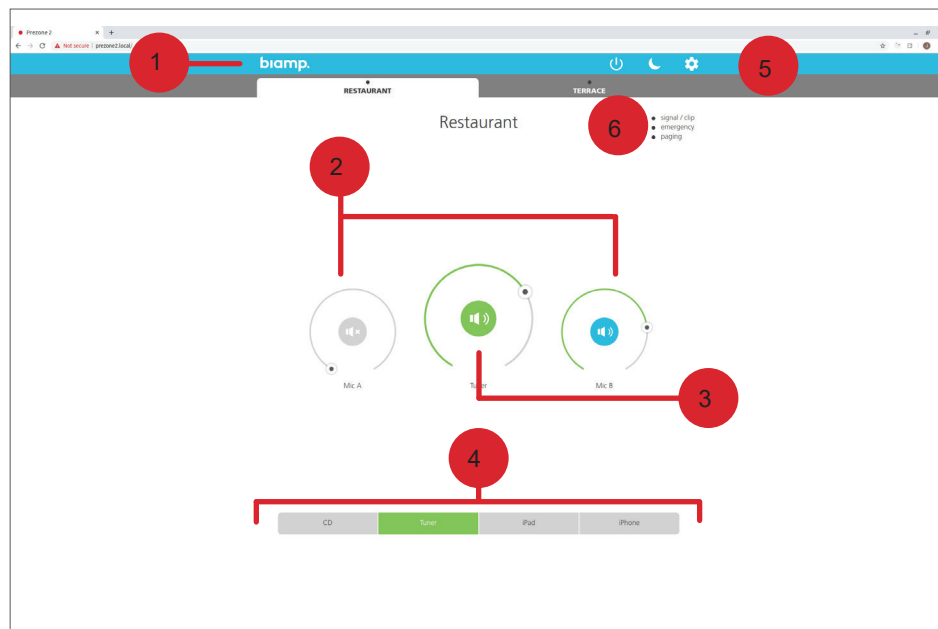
Prezone 2 × +

Not secure | prezone2.local

1

biamp.

5

RESTAURANT

TERRACE

Restaurant

6

signal / clip
emergency
paging

2

Mic A

Tuner

Mic B

3

4

| CD | Tuner | iPad | iPhone |
|---|---|---|---|